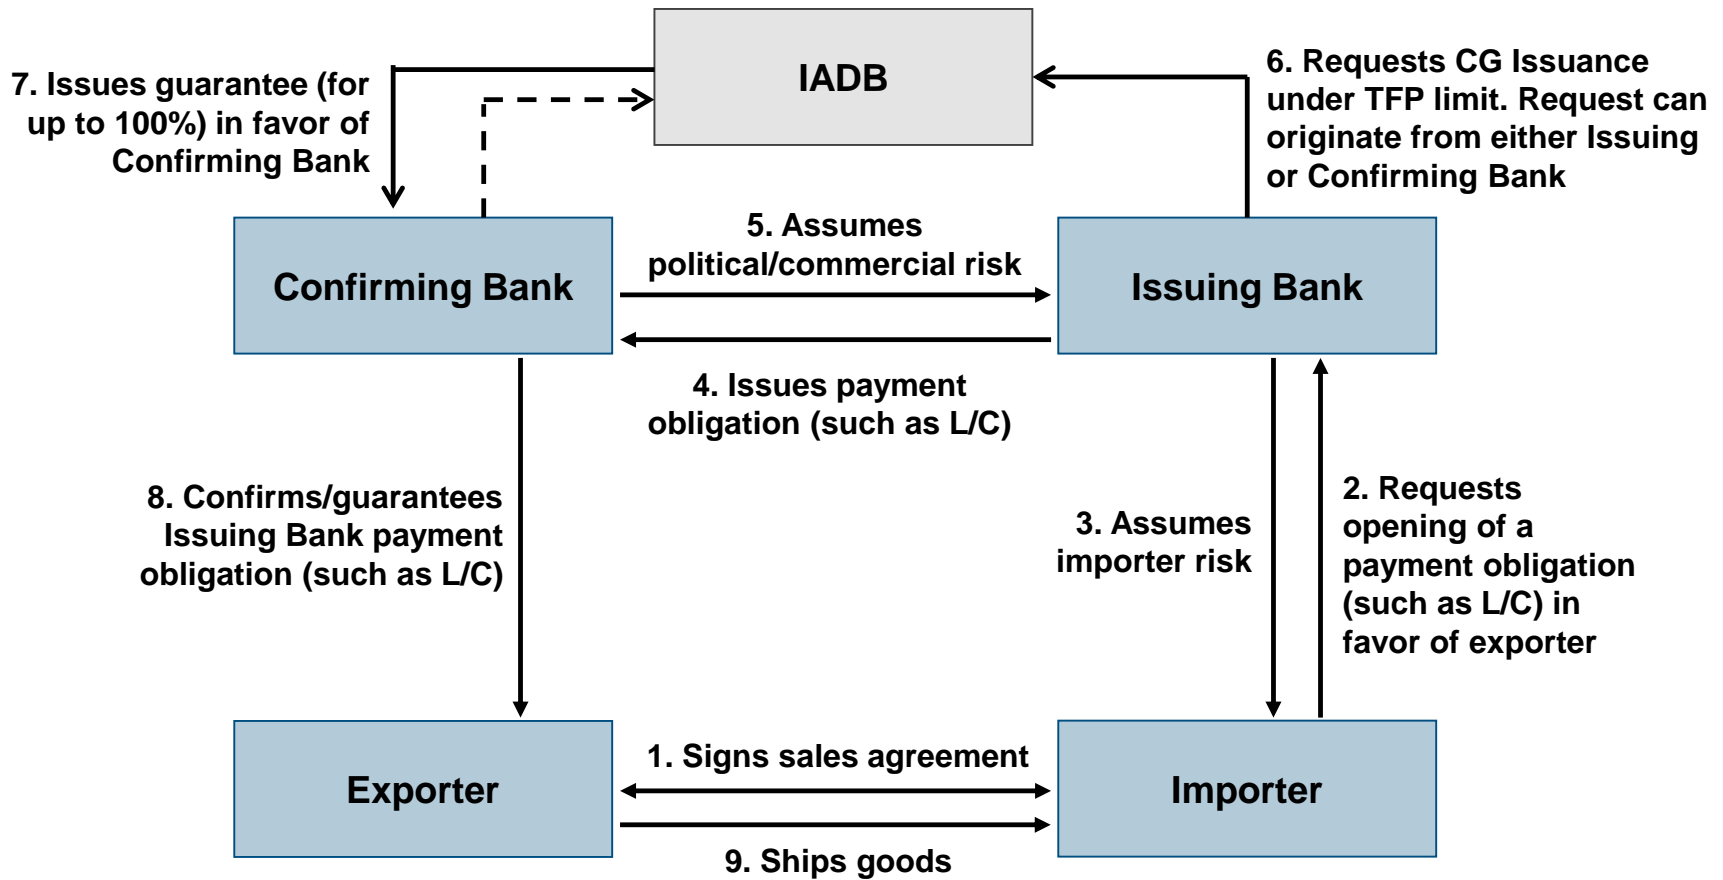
7. Issues guarantee (for up to 100%) in favor of Confirming Bank

IADB

6. Requests CG Issuance under TFP limit. Request can originate from either Issuing or Confirming Bank

Confirming Bank

5. Assumes political/commercial risk

Issuing Bank

4. Issues payment obligation (such as L/C)

8. Confirms/guarantees Issuing Bank payment obligation (such as L/C)

3. Assumes importer risk

2. Requests opening of a payment obligation (such as L/C) in favor of exporter

Exporter

1. Signs sales agreement

Importer

9. Ships goods